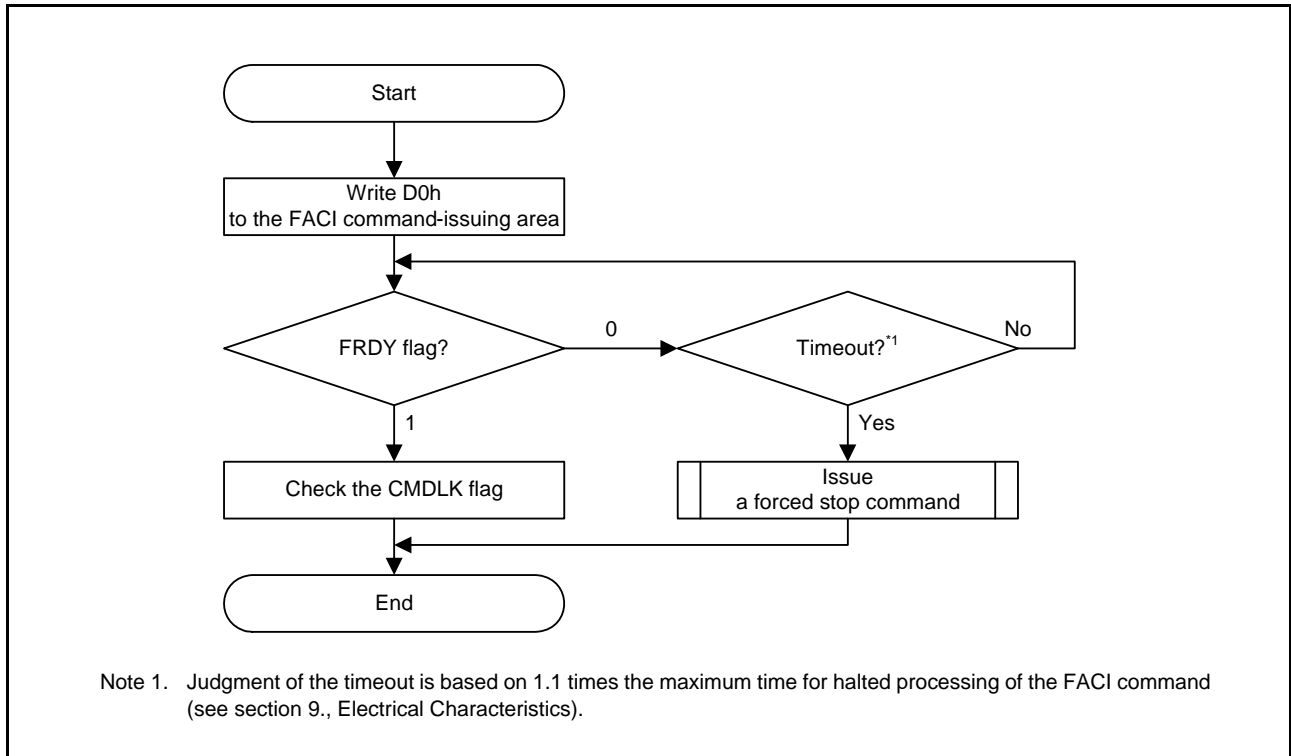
Start

Write D0h
to the FACI command-issuing area

FRDY flag?

0

Timeout?$^{*1}$

No

1

Yes

Check the CMDLK flag

Issue
a forced stop command

End

Note 1. Judgment of the timeout is based on 1.1 times the maximum time for halted processing of the FACI command (see section 9., Electrical Characteristics).